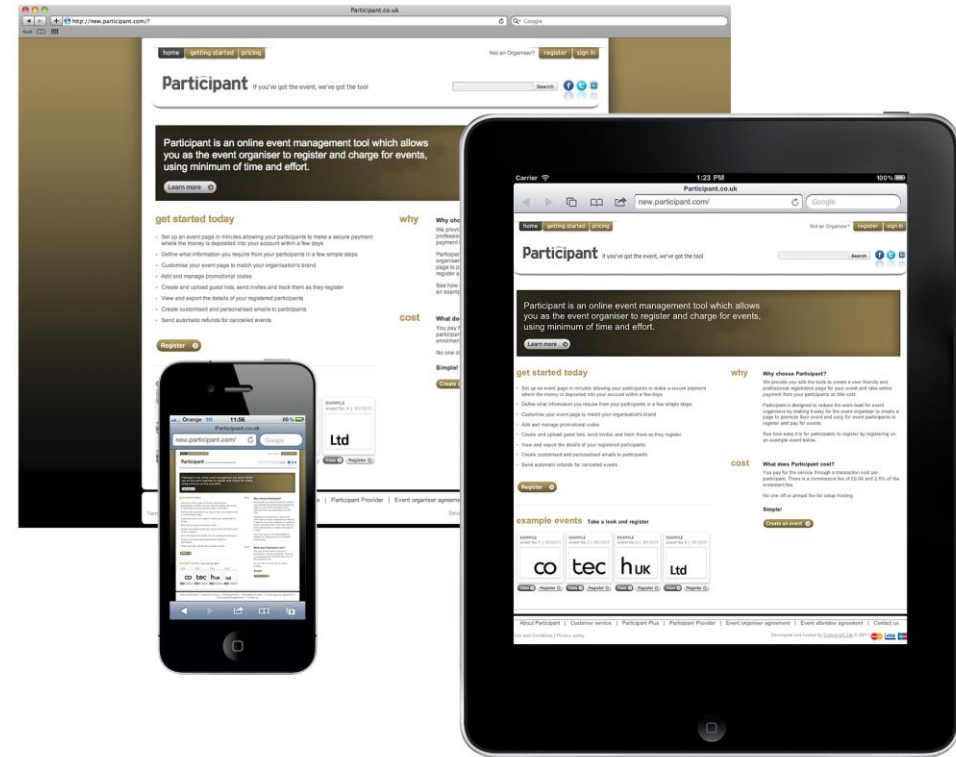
Participant.co.uk

http://new.participant.com/

Google

home | getting started | pricing

Not an Organiser? register sign in

Participant If you've got the event, we've got the tool

Search

Participant is an online event management tool which allows you as the event organiser to register and charge for events, using minimum of time and effort.

Learn more

get started today

Set up an event page in minutes allowing your participants to make a secure payment where the money is deposited into your account within a few days

Define what information you require from your participants in a few simple steps

Customise your event page to match your organisation's brand

Add and manage promotional codes

Create and upload guest lists, send invites and track them as they register

View and export the details of your registered participants

Create customised and personalised emails to participants

Send automatic refunds for cancelled events

Register

why

Why choose Participant?

We provide you with the tools to create a user friendly and professional registration page for your event and take online payment from your participants at little cost.

Participant is designed to reduce the work-load for event organisers by making it easy for the event organiser to create a page to promote their event and easy for event participants to register and pay for events.

See how easy it is for participants to register by registering on an example event below.

cost

What does Participant cost?

You pay for the service through a transaction cost per participant. There is a commission fee of £0.50 and 2.5% of the enrolment fee.

No one off or annual fee for setup hosting.

Simple!

Create an event

example events Take a look and register

EXAMPLE event No 1 | 01/12/11

EXAMPLE event No 2 | 01/12/11

EXAMPLE event No 3 | 01/12/11

EXAMPLE event No 4 | 01/12/11

co tec hUK Ltd

View Register

About Participant | Customer service | Participant Plus | Participant Provider | Event organiser agreement | Event attendee agreement | Contact us

Terms and Conditions | Privacy policy

Developed and hosted by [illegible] Ltd © 2011

Carrier 1:23 PM 100%

Orange 3G 11:56 86%

new.participant.com/